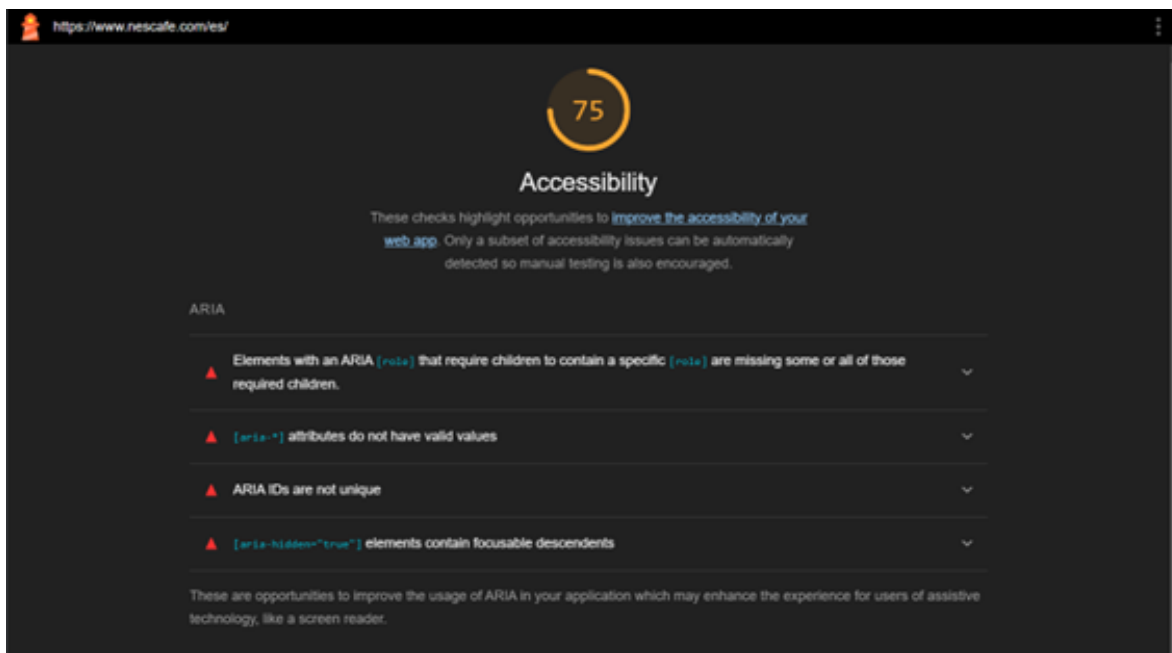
https://www.nescafe.com/es/

75

Accessibility

These checks highlight opportunities to improve the accessibility of your web app. Only a subset of accessibility issues can be automatically detected so manual testing is also encouraged.

ARIA

Elements with an ARIA [role] that require children to contain a specific [role] are missing some or all of those required children.

[aria-*] attributes do not have valid values

ARIA IDs are not unique

[aria-hidden="true"] elements contain focusable descendents

These are opportunities to improve the usage of ARIA in your application which may enhance the experience for users of assistive technology, like a screen reader.